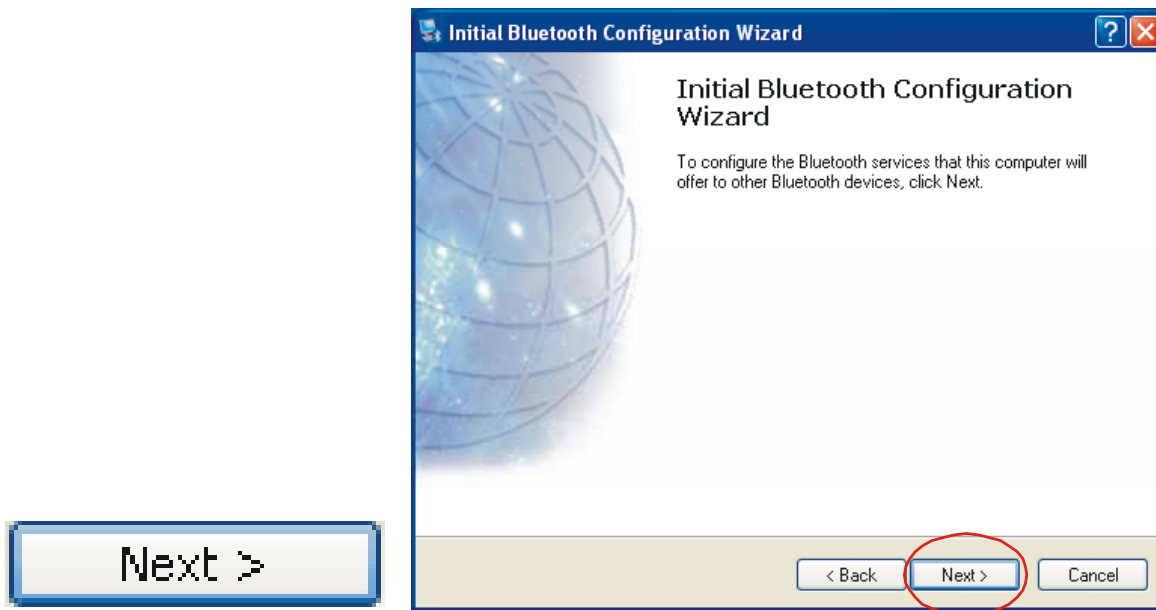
Initial Bluetooth Configuration Wizard

Initial Bluetooth Configuration Wizard

To configure the Bluetooth services that this computer will offer to other Bluetooth devices, click Next.

Next >

< Back

Next >

Cancel